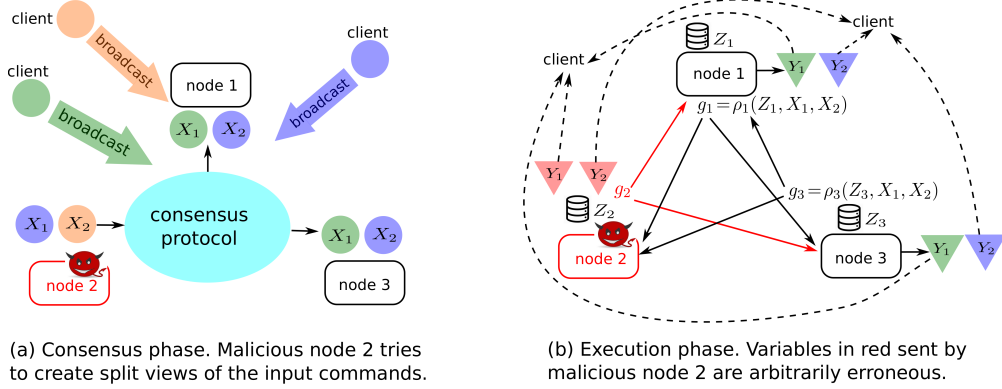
client

broadcast

client

broadcast

client

broadcast

node 1

$X_1$ $X_2$

$X_1$ $X_2$

consensus protocol

$X_1$ $X_2$

node 2

node 3

(a) Consensus phase. Malicious node 2 tries to create split views of the input commands.

client

client

$Z_1$

node 1

$Y_1$ $Y_2$

$g_1 = \rho_1(Z_1, X_1, X_2)$

$Y_1$ $Y_2$

$g_2$

$g_3 = \rho_3(Z_3, X_1, X_2)$

$Z_2$

$Z_3$

node 2

node 3

$Y_1$ $Y_2$

(b) Execution phase. Variables in red sent by malicious node 2 are arbitrarily erroneous.